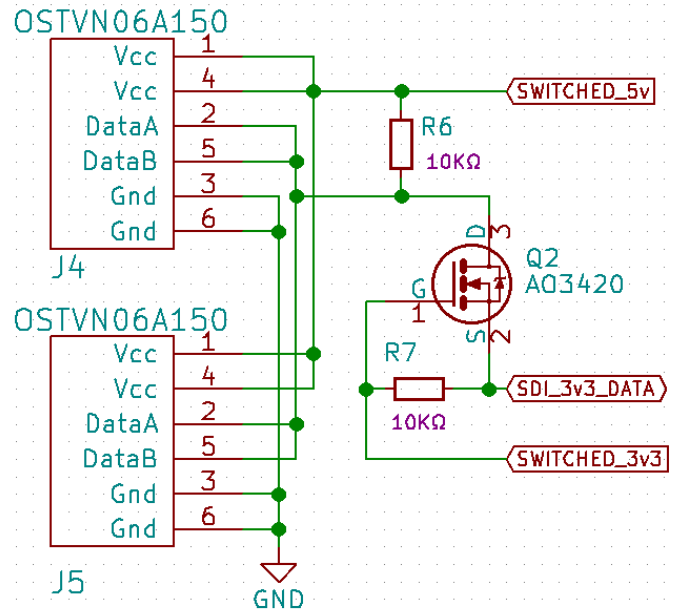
OSTVN06A150

Vcc 1
Vcc 4
DataA 2
DataB 5
Gnd 3
Gnd 6

J4

SWITCHED_5v

R6
10KΩ

D 3
Q2
AO3420
G 1
S 2

R7
10KΩ

SDI_3v3_DATA

SWITCHED_3v3

OSTVN06A150

Vcc 1
Vcc 4
DataA 2
DataB 5
Gnd 3
Gnd 6

J5

GND